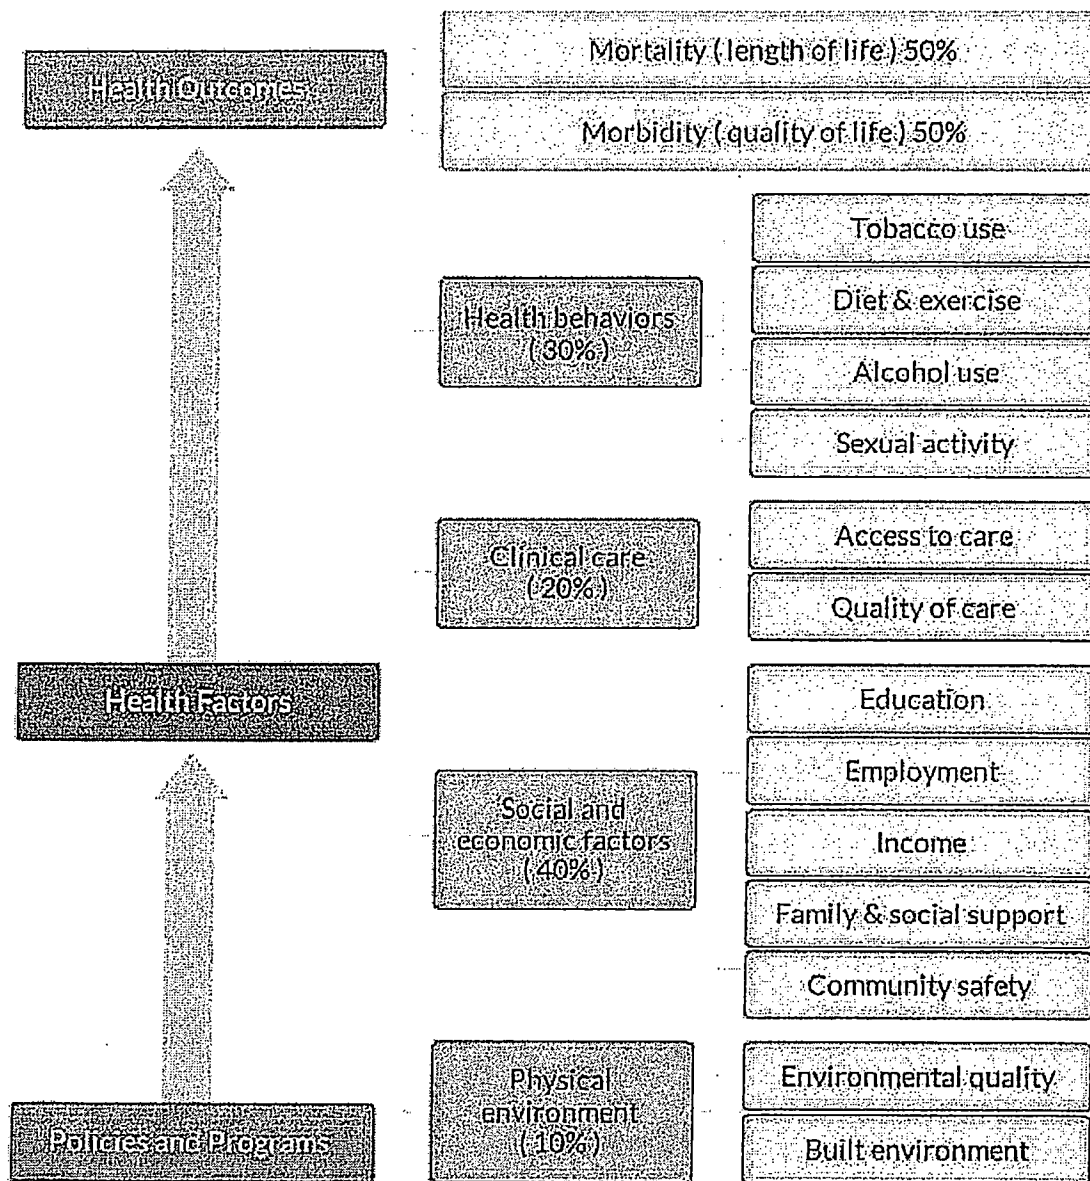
Health Outcomes

Mortality ( length of life ) 50%

Morbidity ( quality of life ) 50%

Health behaviors ( 30% )

Tobacco use

Diet & exercise

Alcohol use

Sexual activity

Clinical care ( 20% )

Access to care

Quality of care

Health Factors

Social and economic factors ( 40% )

Education

Employment

Income

Family & social support

Community safety

Physical environment ( 10% )

Environmental quality

Built environment

Policies and Programs